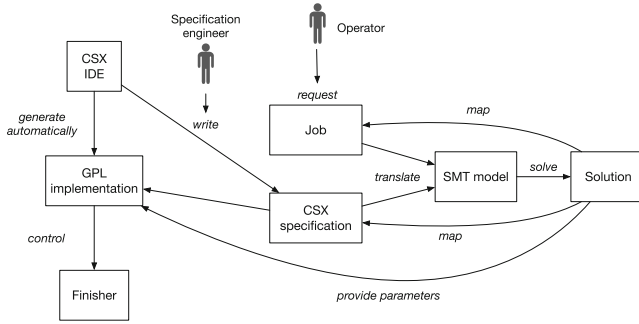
Specification engineer

Operator

CSX IDE

request

map

generate automatically

write

Job

GPL implementation

translate

SMT model

solve

Solution

CSX specification

control

map

Finisher

provide parameters